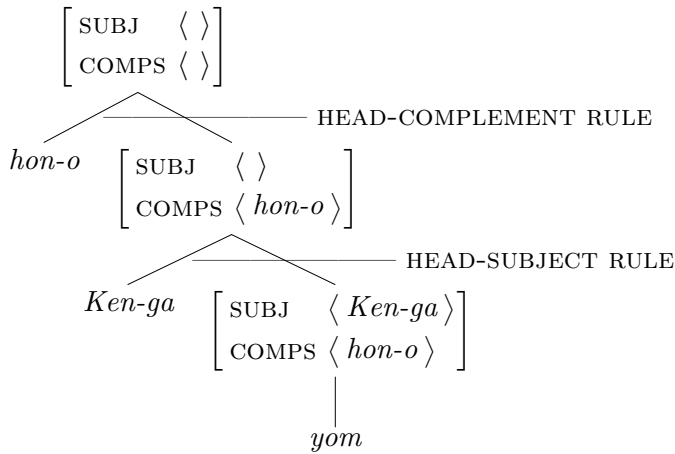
$\begin{bmatrix} \text{SUBJ} & \langle\ \rangle \\ \text{COMPS} & \langle\ \rangle \end{bmatrix}$

HEAD-COMPLEMENT RULE

*hon-o*

$\begin{bmatrix} \text{SUBJ} & \langle\ \rangle \\ \text{COMPS} & \langle\ \textit{hon-o}\ \rangle \end{bmatrix}$

HEAD-SUBJECT RULE

*Ken-ga*

$\begin{bmatrix} \text{SUBJ} & \langle\ \textit{Ken-ga}\ \rangle \\ \text{COMPS} & \langle\ \textit{hon-o}\ \rangle \end{bmatrix}$

*yom*